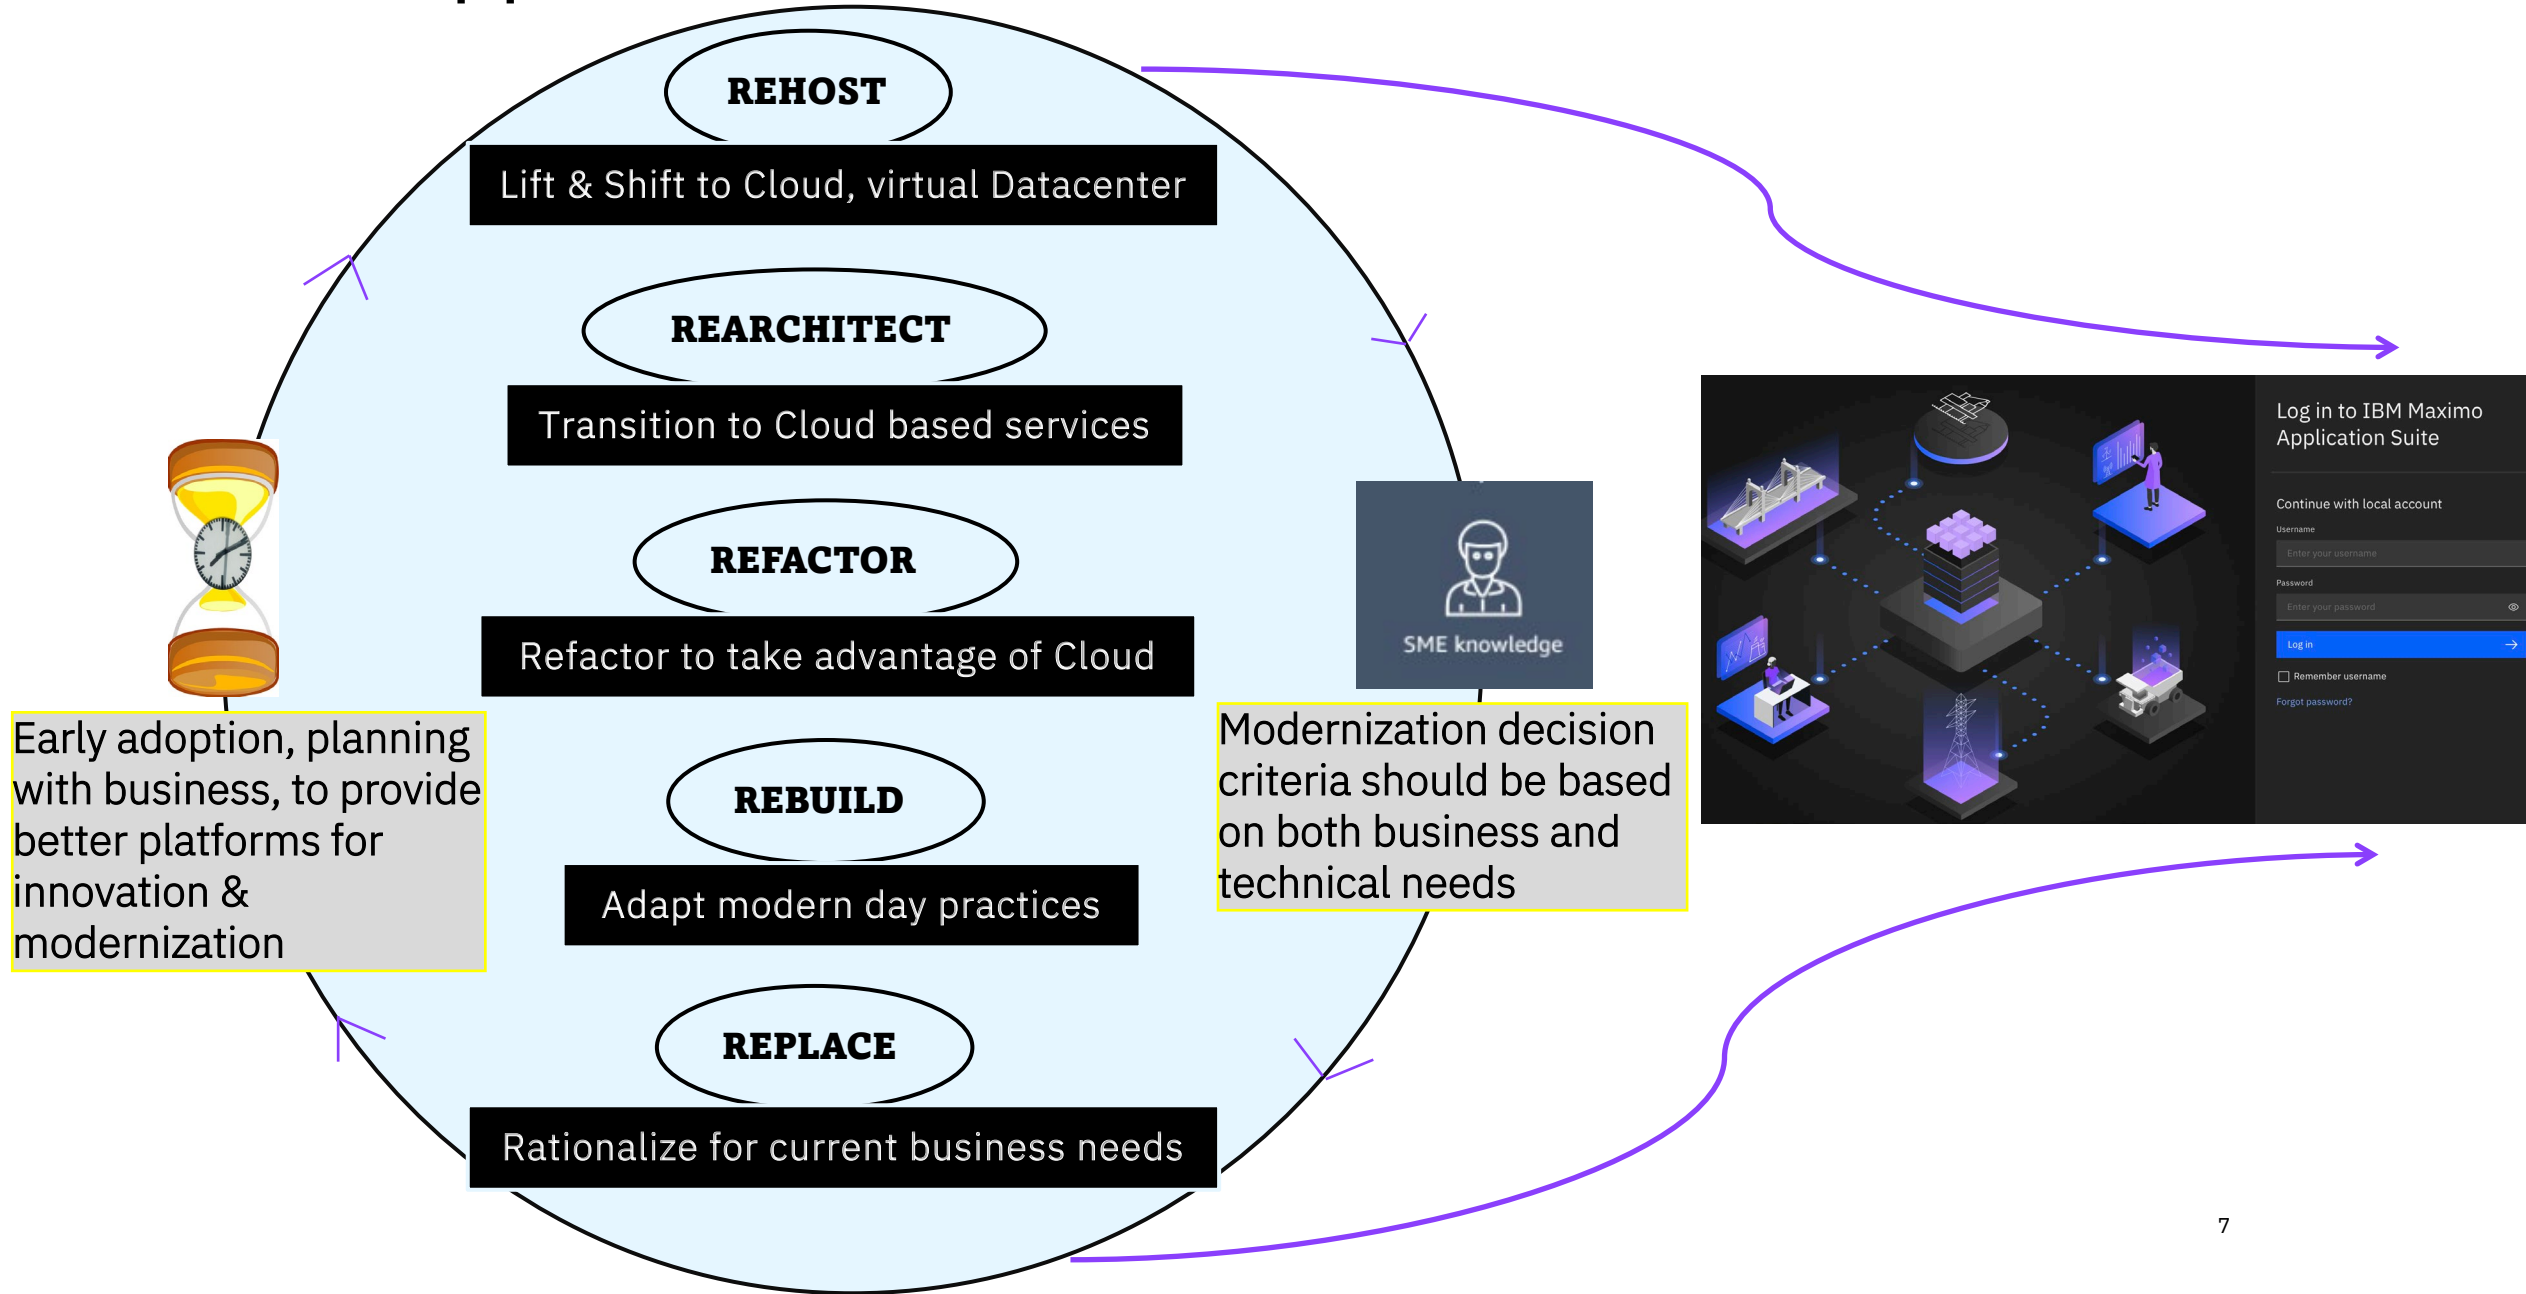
REHOST

Lift & Shift to Cloud, virtual Datacenter

REARCHITECT

Transition to Cloud based services

REFACTOR

Refactor to take advantage of Cloud

REBUILD

Adapt modern day practices

REPLACE

Rationalize for current business needs

Early adoption, planning with business, to provide better platforms for innovation & modernization

SME knowledge

Modernization decision criteria should be based on both business and technical needs

Log in to IBM Maximo Application Suite

Continue with local account

Username

Enter your username

Password

Enter your password

Log in

Remember username

Forgot password?

7